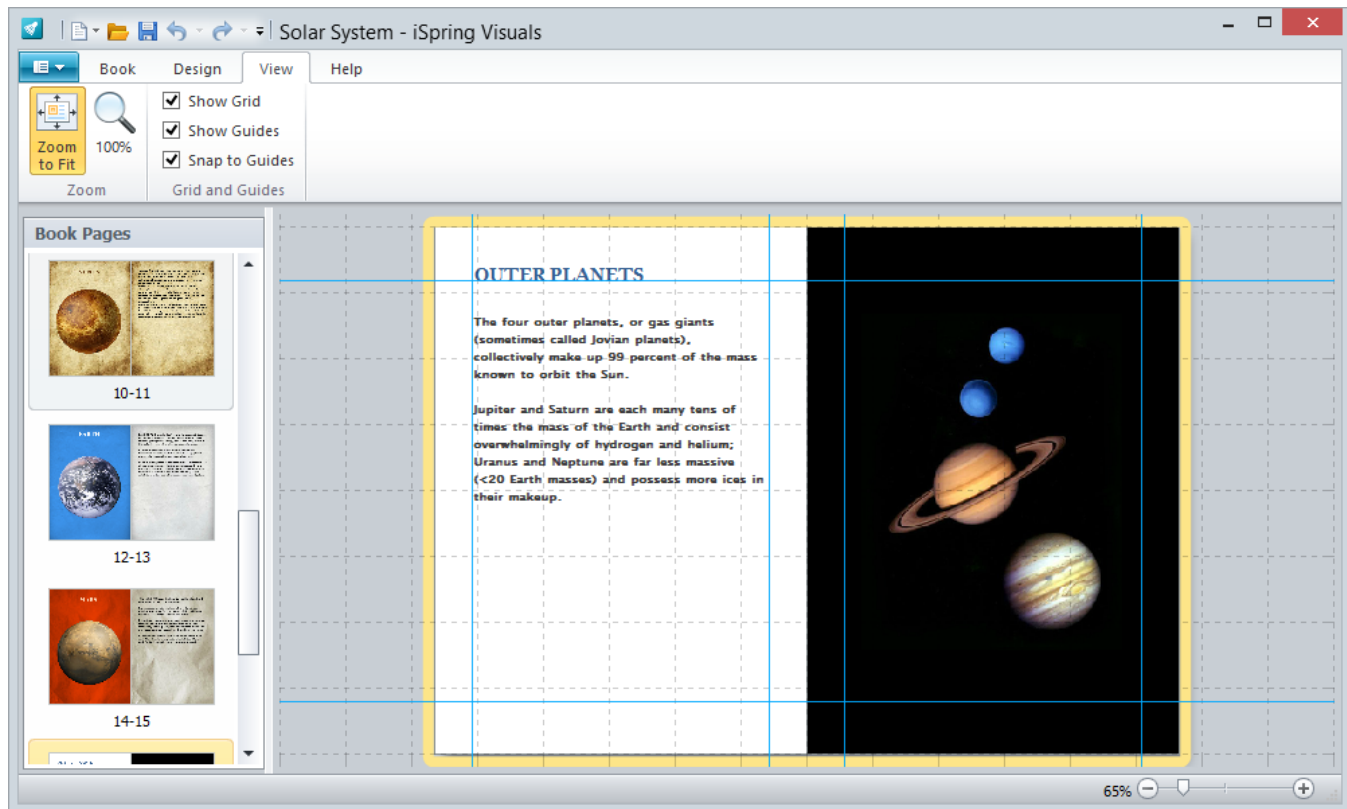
Solar System - iSpring Visuals

Book Design View Help

Zoom to Fit
100%
Show Grid
Show Guides
Snap to Guides
Zoom
Grid and Guides

Book Pages

10-11
12-13
14-15

OUTER PLANETS

The four outer planets, or gas giants (sometimes called Jovian planets), collectively make up 99 percent of the mass known to orbit the Sun.

Jupiter and Saturn are each many tens of times the mass of the Earth and consist overwhelmingly of hydrogen and helium; Uranus and Neptune are far less massive (<20 Earth masses) and possess more ices in their makeup.

65%